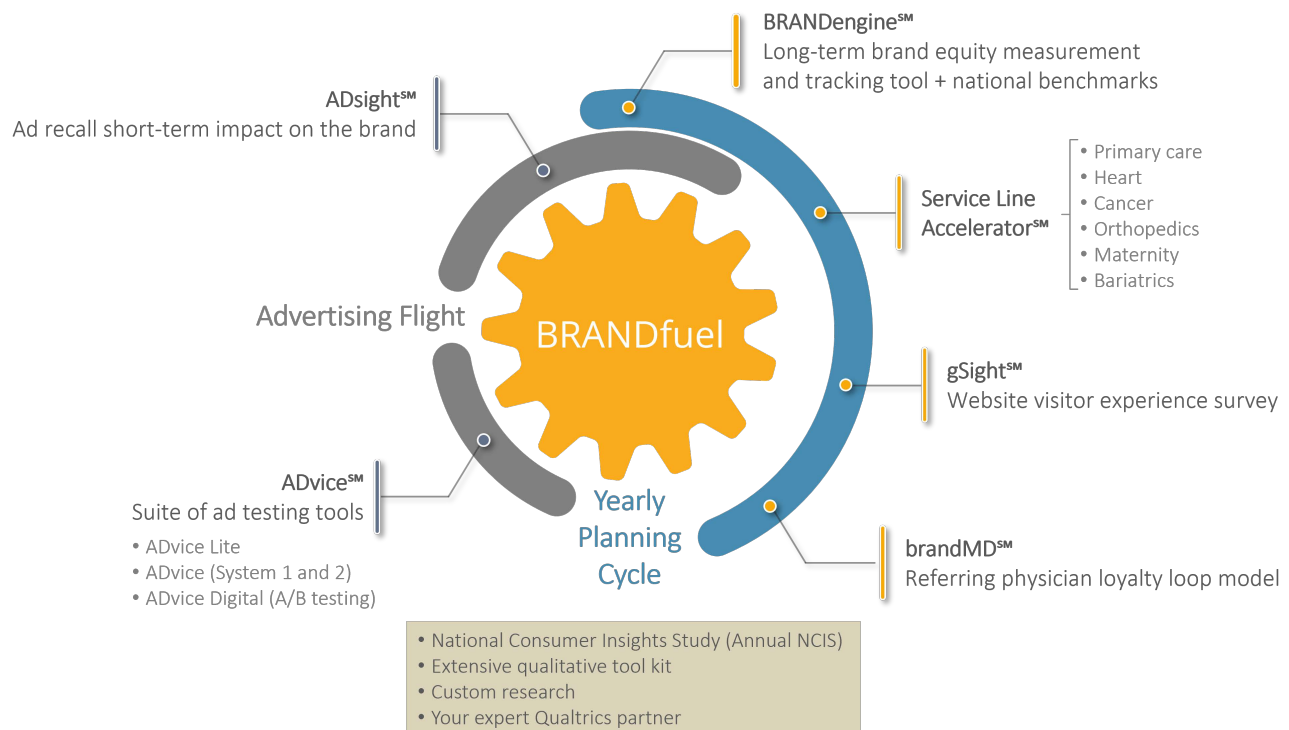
BRANDengine℠
Long-term brand equity measurement and tracking tool + national benchmarks

ADsight℠
Ad recall short-term impact on the brand

Service Line Accelerator℠

• Primary care
• Heart
• Cancer
• Orthopedics
• Maternity
• Bariatrics

Advertising Flight

BRANDfuel

gSight℠
Website visitor experience survey

ADvice℠
Suite of ad testing tools

• ADvice Lite
• ADvice (System 1 and 2)
• ADvice Digital (A/B testing)

Yearly Planning Cycle

brandMD℠
Referring physician loyalty loop model

• National Consumer Insights Study (Annual NCIS)
• Extensive qualitative tool kit
• Custom research
• Your expert Qualtrics partner